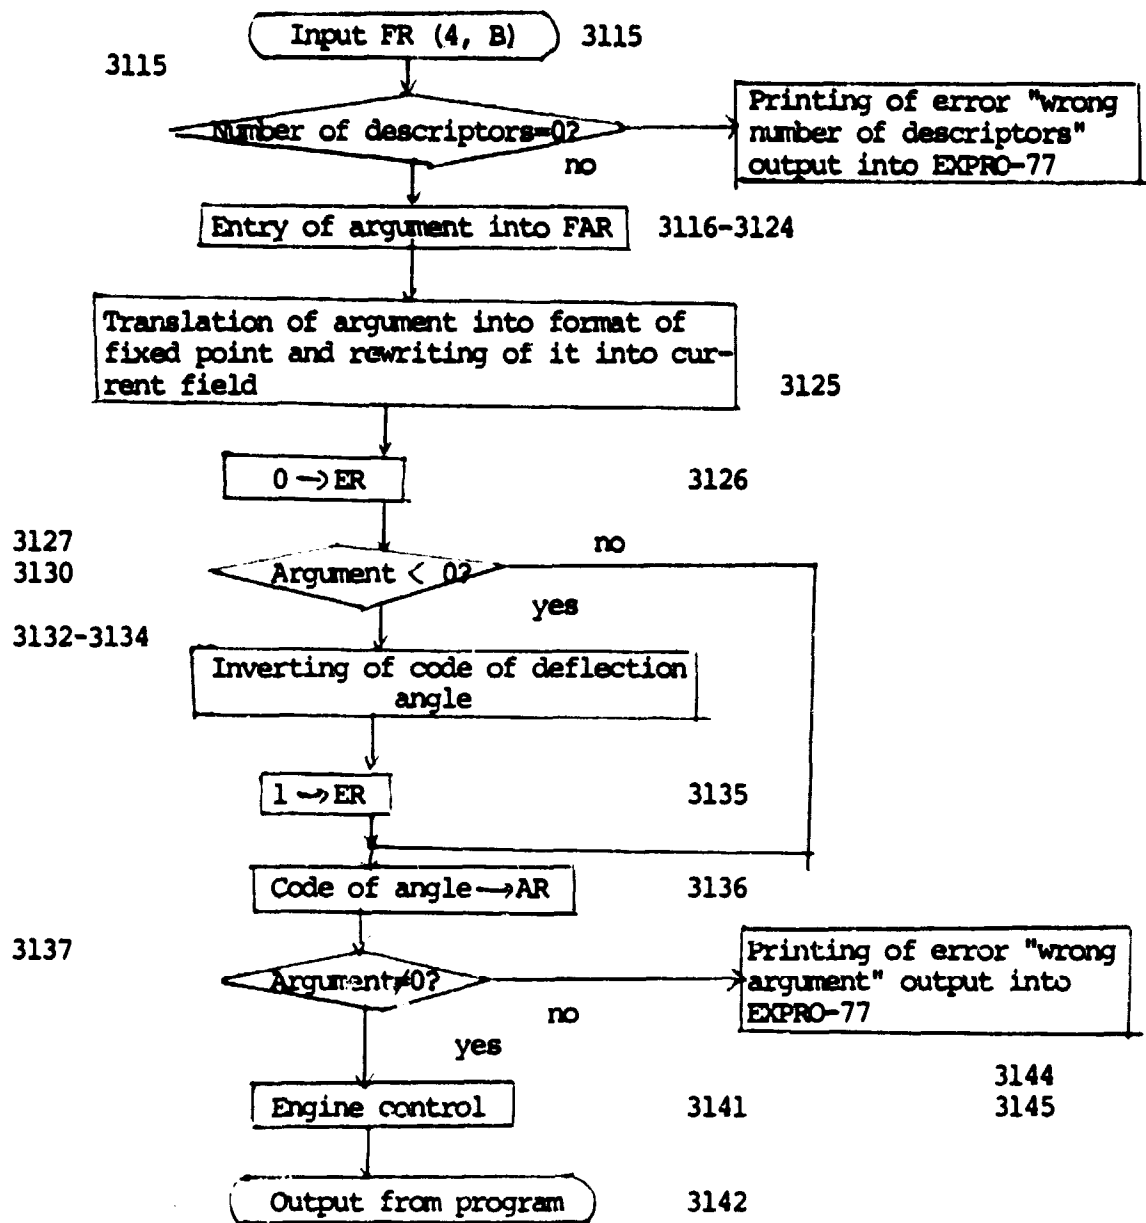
Input FR (4, B) 3115

3115

Number of descriptors=0?

Printing of error "wrong number of descriptors" output into EXPRO-77

no

Entry of argument into FAR 3116-3124

Translation of argument into format of fixed point and rewriting of it into current field 3125

$0 \rightarrow$ ER 3126

3127
3130

Argument < 0? no

yes

3132-3134

Inverting of code of deflection angle

$1 \rightarrow$ ER 3135

Code of angle$\rightarrow$AR 3136

3137

Argument$\neq$0?

Printing of error "wrong argument" output into EXPRO-77

no

yes

3144
3145

Engine control 3141

Output from program 3142